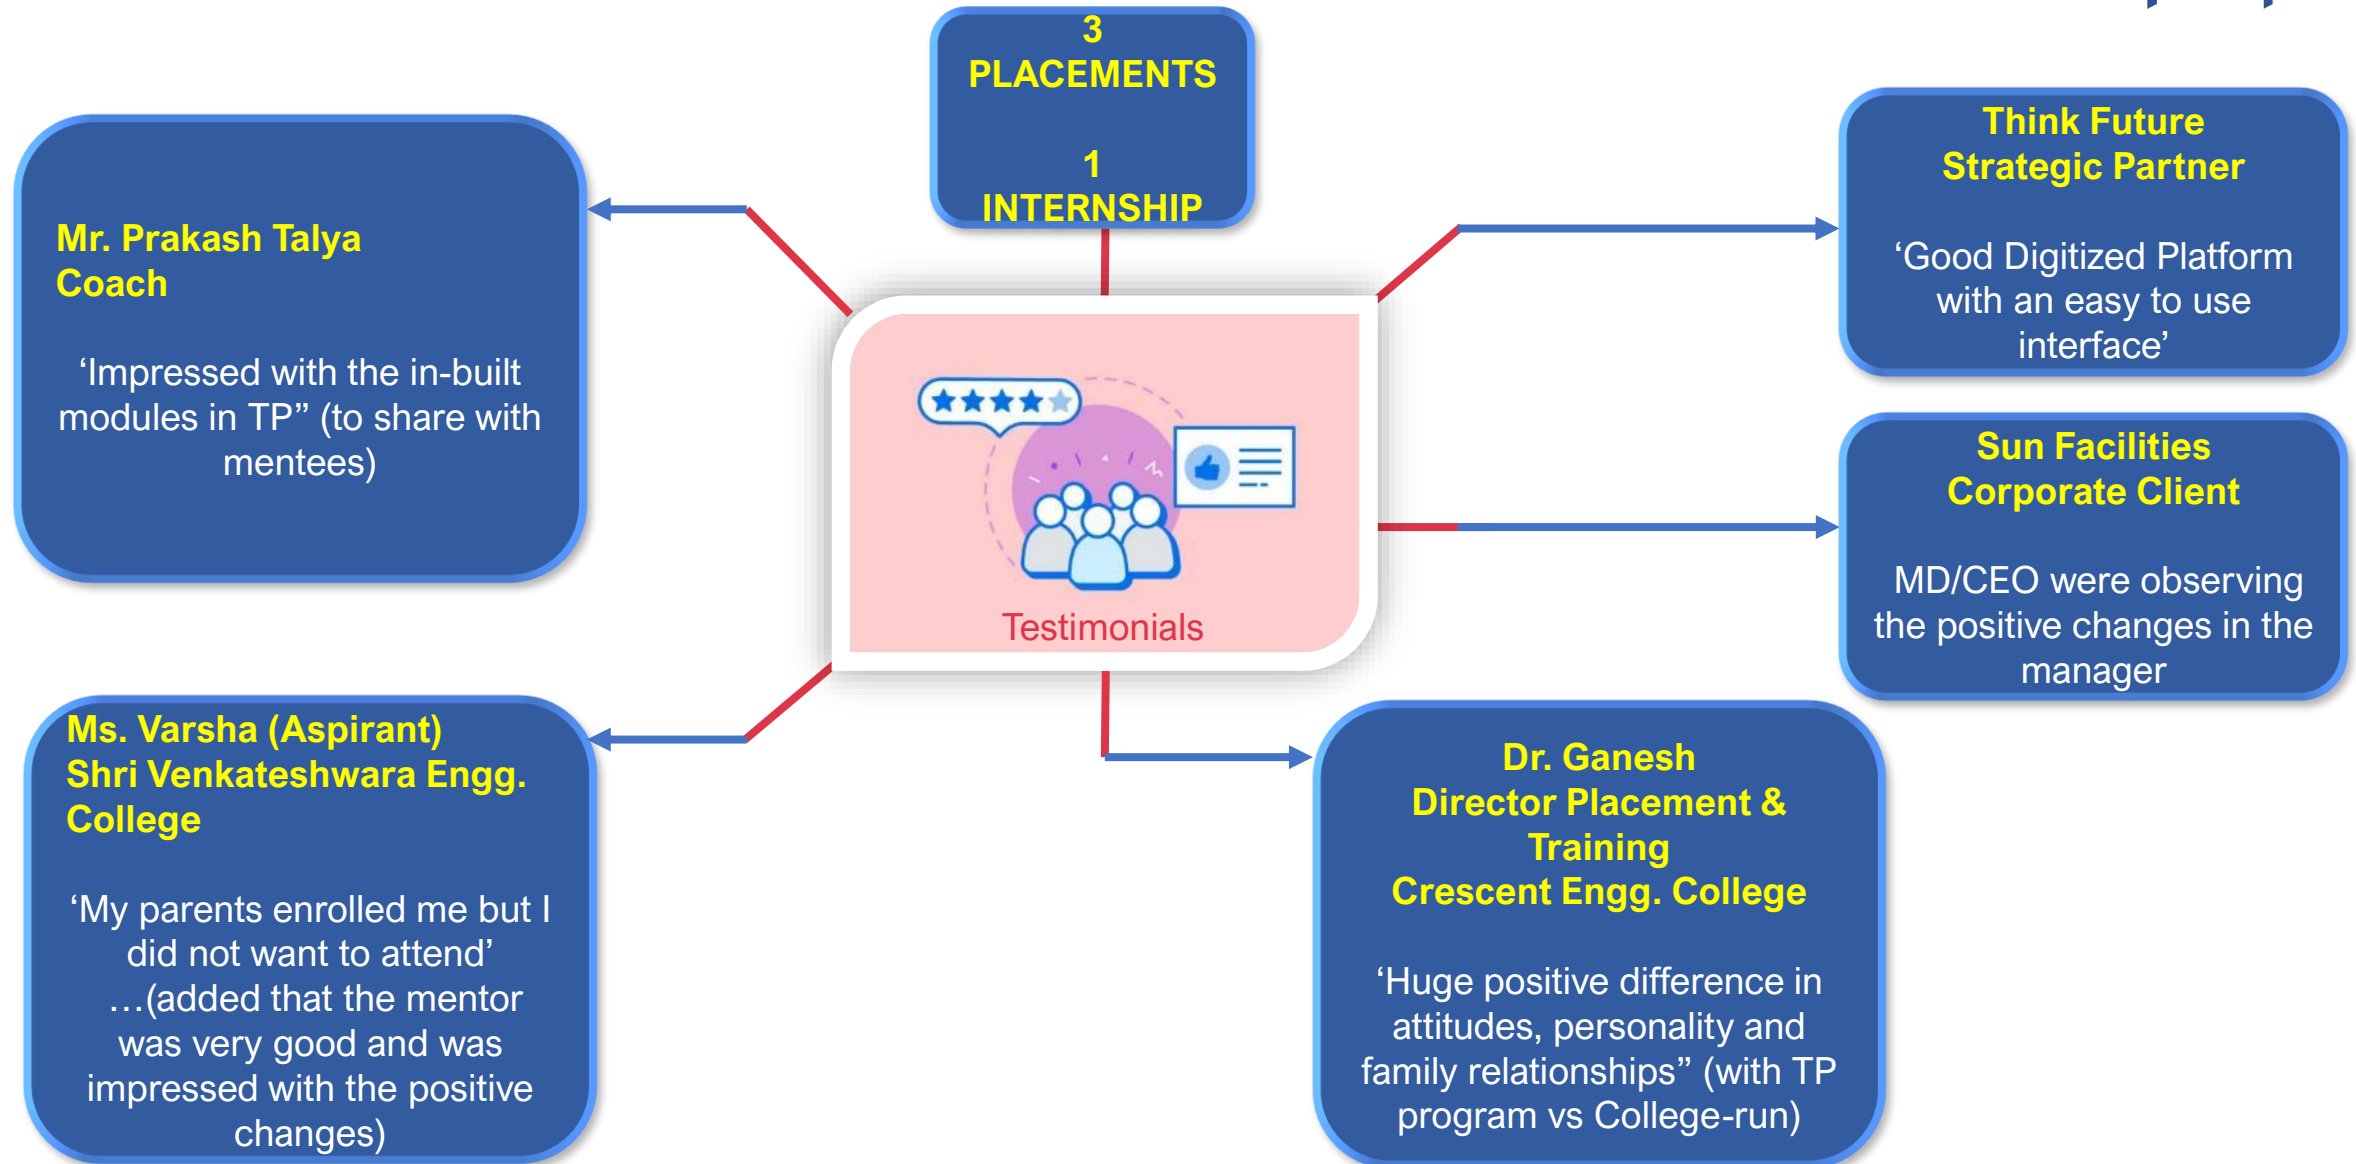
3
PLACEMENTS

1
INTERNSHIP

Mr. Prakash Talya
Coach

‘Impressed with the in-built modules in TP” (to share with mentees)

Think Future
Strategic Partner

‘Good Digitized Platform with an easy to use interface’

Testimonials

Sun Facilities
Corporate Client

MD/CEO were observing the positive changes in the manager

Ms. Varsha (Aspirant)
Shri Venkateshwara Engg. College

‘My parents enrolled me but I did not want to attend’ …(added that the mentor was very good and was impressed with the positive changes)

Dr. Ganesh
Director Placement & Training
Crescent Engg. College

‘Huge positive difference in attitudes, personality and family relationships” (with TP program vs College-run)